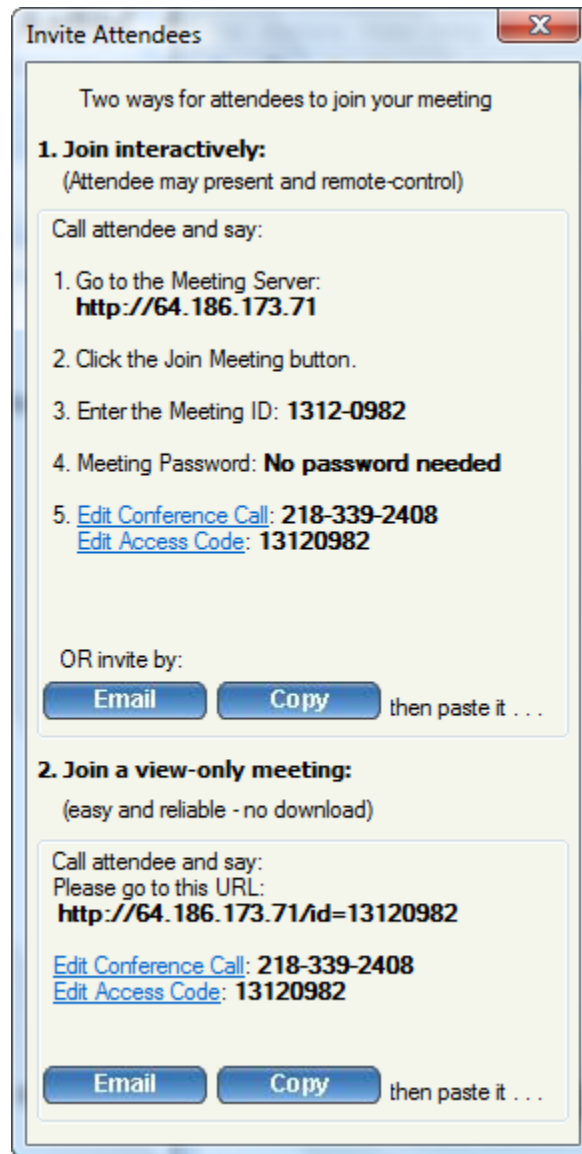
Invite Attendees

X

Two ways for attendees to join your meeting

1. Join interactively:

(Attendee may present and remote-control)

Call attendee and say:

1. Go to the Meeting Server: **http://64.186.173.71**

2. Click the Join Meeting button.

3. Enter the Meeting ID: **1312-0982**

4. Meeting Password: **No password needed**

5. Edit Conference Call: **218-339-2408**
Edit Access Code: **13120982**

OR invite by:

Email Copy then paste it . . .

2. Join a view-only meeting:

(easy and reliable - no download)

Call attendee and say:
Please go to this URL:
**http://64.186.173.71/id=13120982**

Edit Conference Call: **218-339-2408**
Edit Access Code: **13120982**

Email Copy then paste it . . .